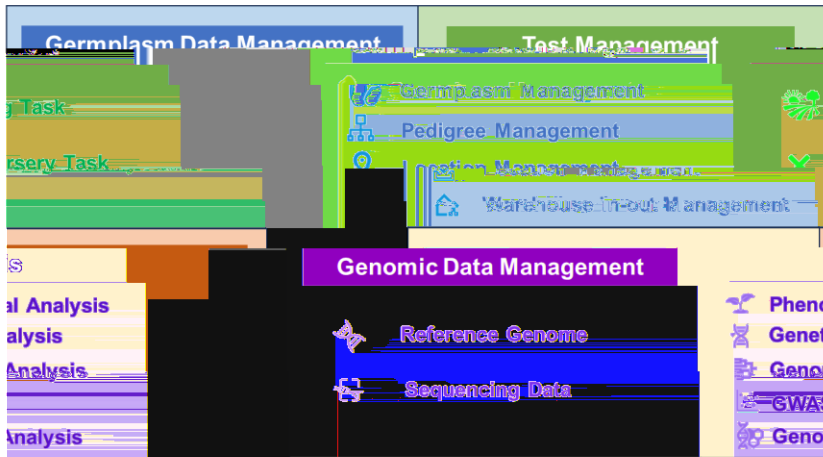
Germplasm Data Management

Test Management

g Task

rsery Task

Germplasm Management

Pedigree Management

Location Management

Warehouse In-out Management

is

al Analysis

alysis

Analysis

Analysis

Genomic Data Management

Reference Genome

Sequencing Data

Pheno

Genet

Geno

GWA

Geno